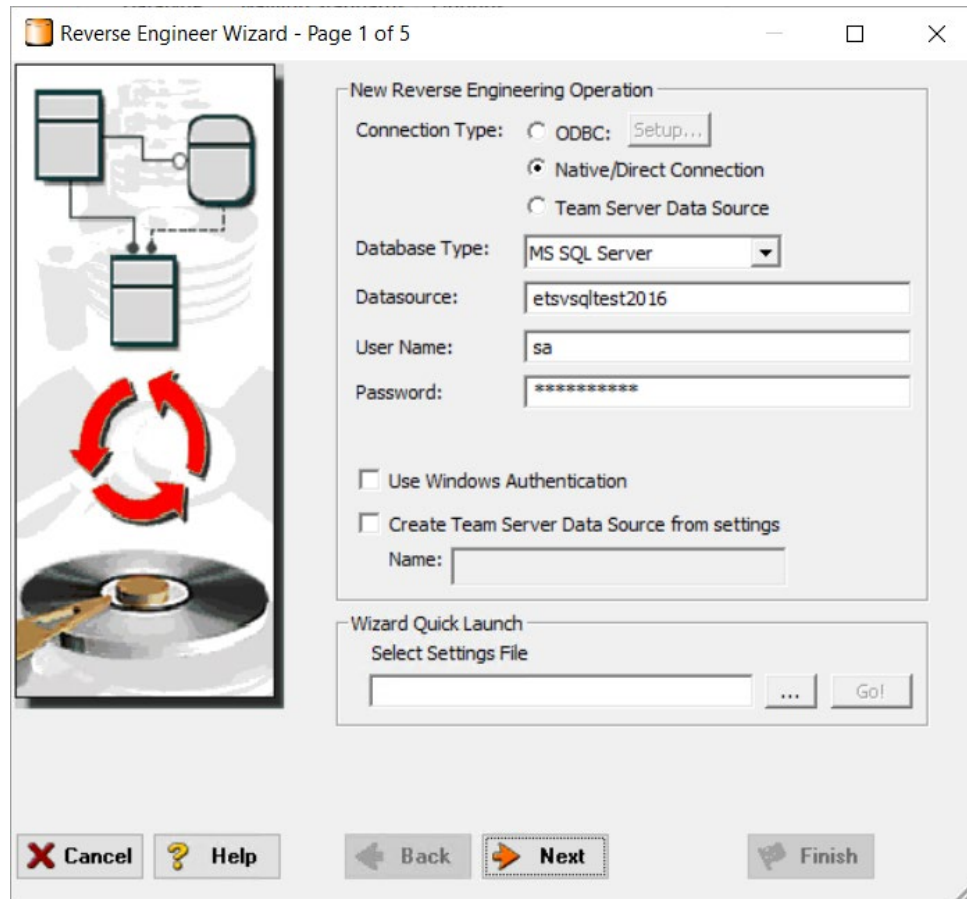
Reverse Engineer Wizard - Page 1 of 5

New Reverse Engineering Operation

Connection Type: ODBC: Setup...

Native/Direct Connection

Team Server Data Source

Database Type: MS SQL Server

Datasource: etsvsqltest2016

User Name: sa

Password: **********

Use Windows Authentication

Create Team Server Data Source from settings

Name:

Wizard Quick Launch

Select Settings File

...

Go!

Cancel

Help

Back

Next

Finish